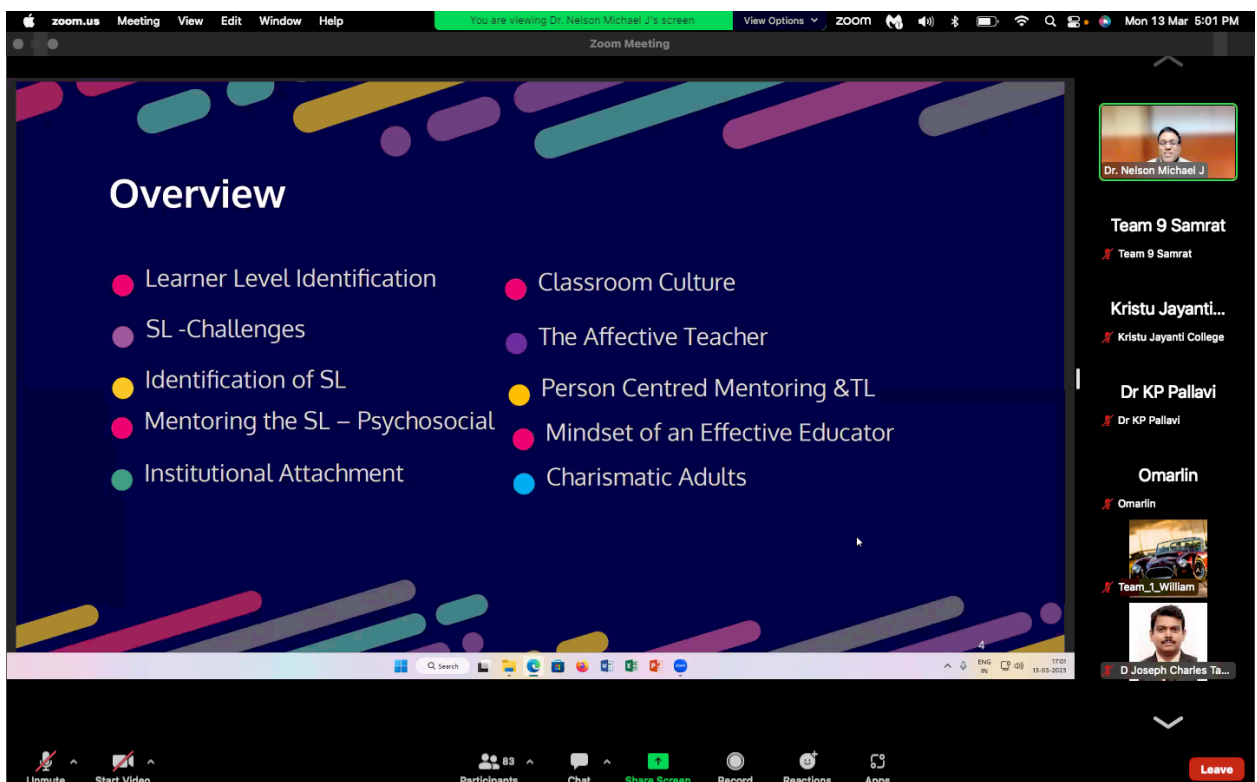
zoom.us Meeting View Edit Window Help

You are viewing Dr. Nelson Michael J's screen

View Options

zoom

Mon 13 Mar 5:01 PM

Zoom Meeting

Overview

Learner Level Identification

SL -Challenges

Identification of SL

Mentoring the SL – Psychosocial

Institutional Attachment

Classroom Culture

The Affective Teacher

Person Centred Mentoring &TL

Mindset of an Effective Educator

Charismatic Adults

4

Search

ENG IN

17:01 13-03-2023

Dr. Nelson Michael J

Team 9 Samrat

Team 9 Samrat

Kristu Jayanti...

Kristu Jayanti College

Dr KP Pallavi

Dr KP Pallavi

Omarlin

Omarlin

Team_1_William

D Joseph Charles Ta...

Unmute

Start Video

83

Participants

Chat

Share Screen

Record

Reactions

Apps

Leave